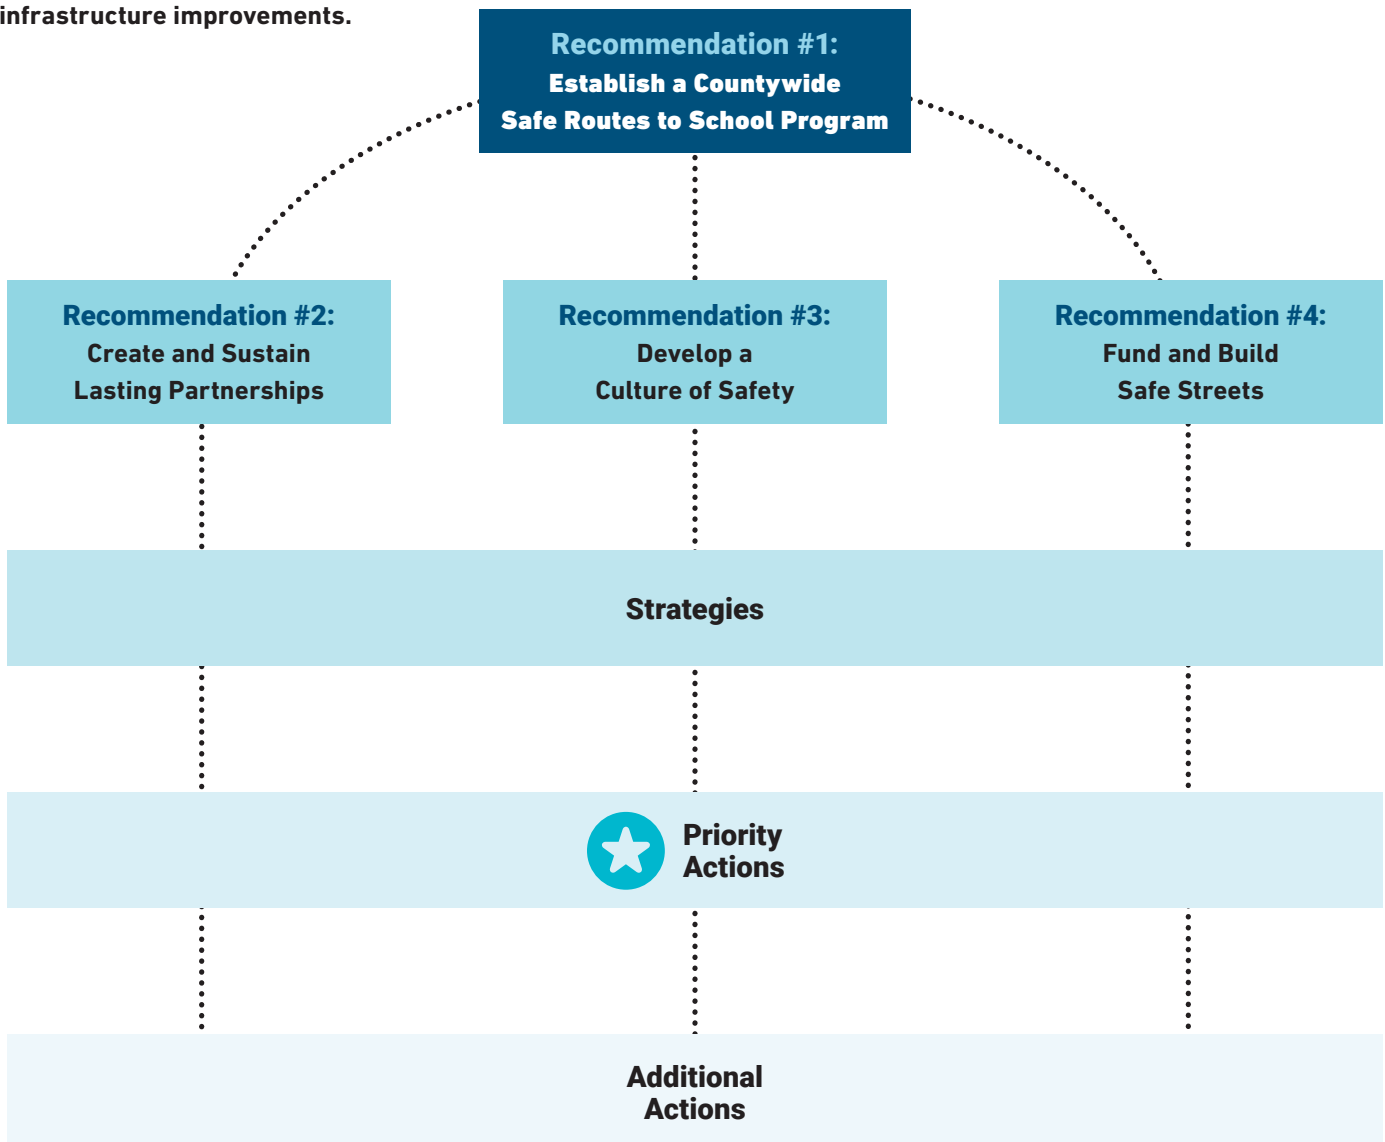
infrastructure improvements.

Recommendation #1:
Establish a Countywide Safe Routes to School Program

Recommendation #2:
Create and Sustain Lasting Partnerships

Recommendation #3:
Develop a Culture of Safety

Recommendation #4:
Fund and Build Safe Streets

Strategies

Priority Actions

Additional Actions